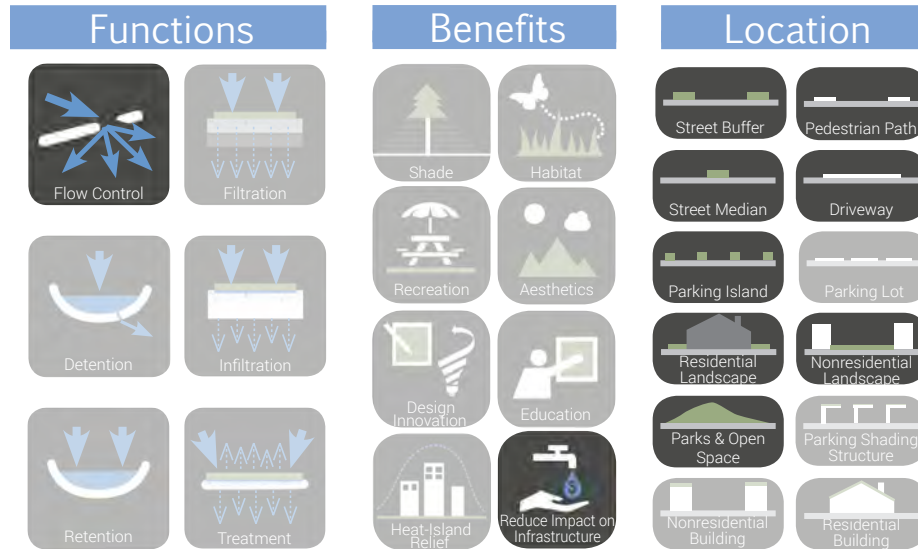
Functions

Flow Control

Filtration

Detention

Infiltration

Retention

Treatment

Benefits

Shade

Habitat

Recreation

Aesthetics

Design Innovation

Education

Heat-Island Relief

Reduce Impact on Infrastructure

Location

Street Buffer

Pedestrian Path

Street Median

Driveway

Parking Island

Parking Lot

Residential Landscape

Nonresidential Landscape

Parks & Open Space

Parking Shading Structure

Nonresidential Building

Residential Building